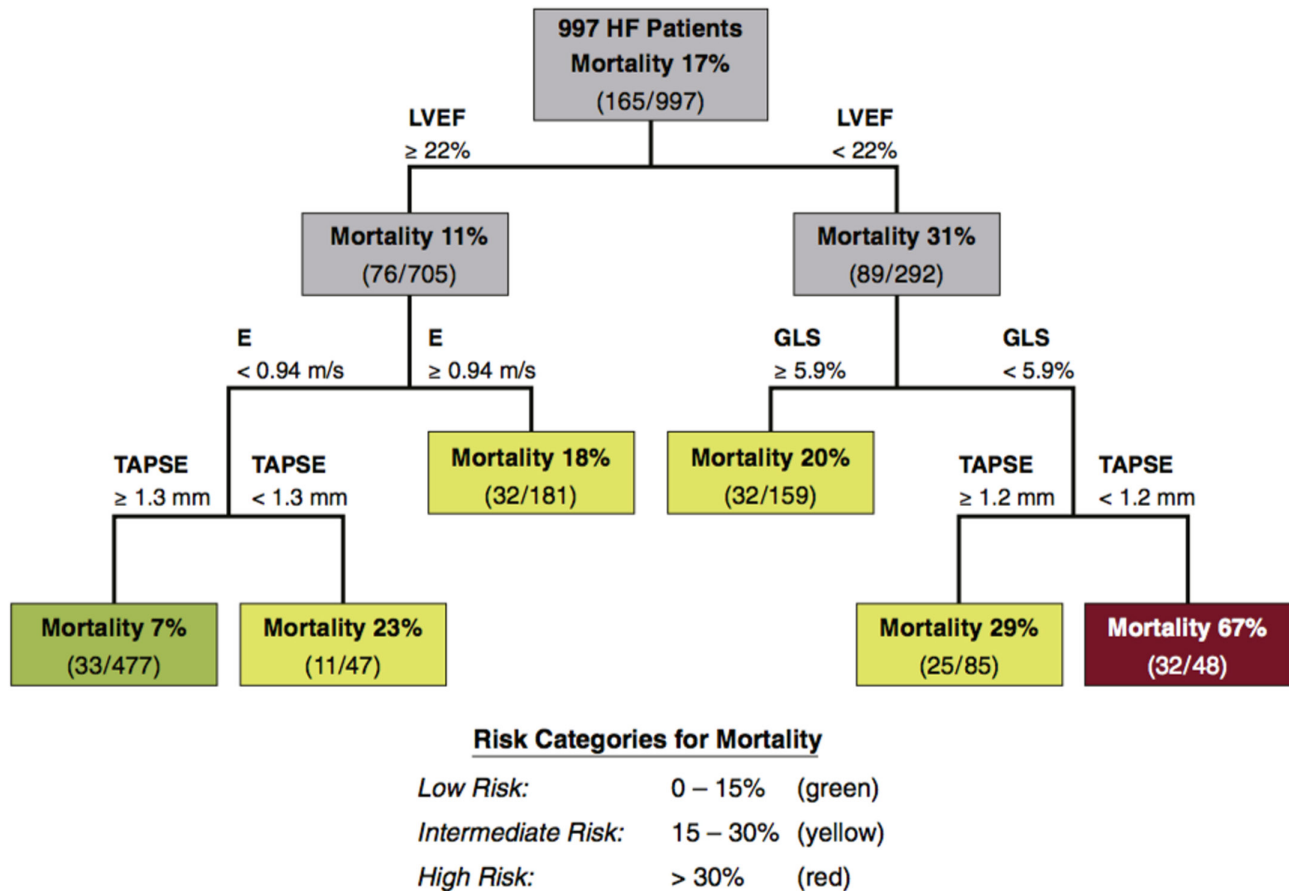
997 HF Patients
Mortality 17%
(165/997)

LVEF
≥ 22%

LVEF
< 22%

Mortality 11%
(76/705)

Mortality 31%
(89/292)

E
< 0.94 m/s

E
≥ 0.94 m/s

GLS
≥ 5.9%

GLS
< 5.9%

TAPSE
≥ 1.3 mm

TAPSE
< 1.3 mm

Mortality 18%
(32/181)

Mortality 20%
(32/159)

TAPSE
≥ 1.2 mm

TAPSE
< 1.2 mm

Mortality 7%
(33/477)

Mortality 23%
(11/47)

Mortality 29%
(25/85)

Mortality 67%
(32/48)

Risk Categories for Mortality

| | | |
|---|---|---|
| Low Risk: | 0 – 15% | (green) |
| Intermediate Risk: | 15 – 30% | (yellow) |
| High Risk: | > 30% | (red) |